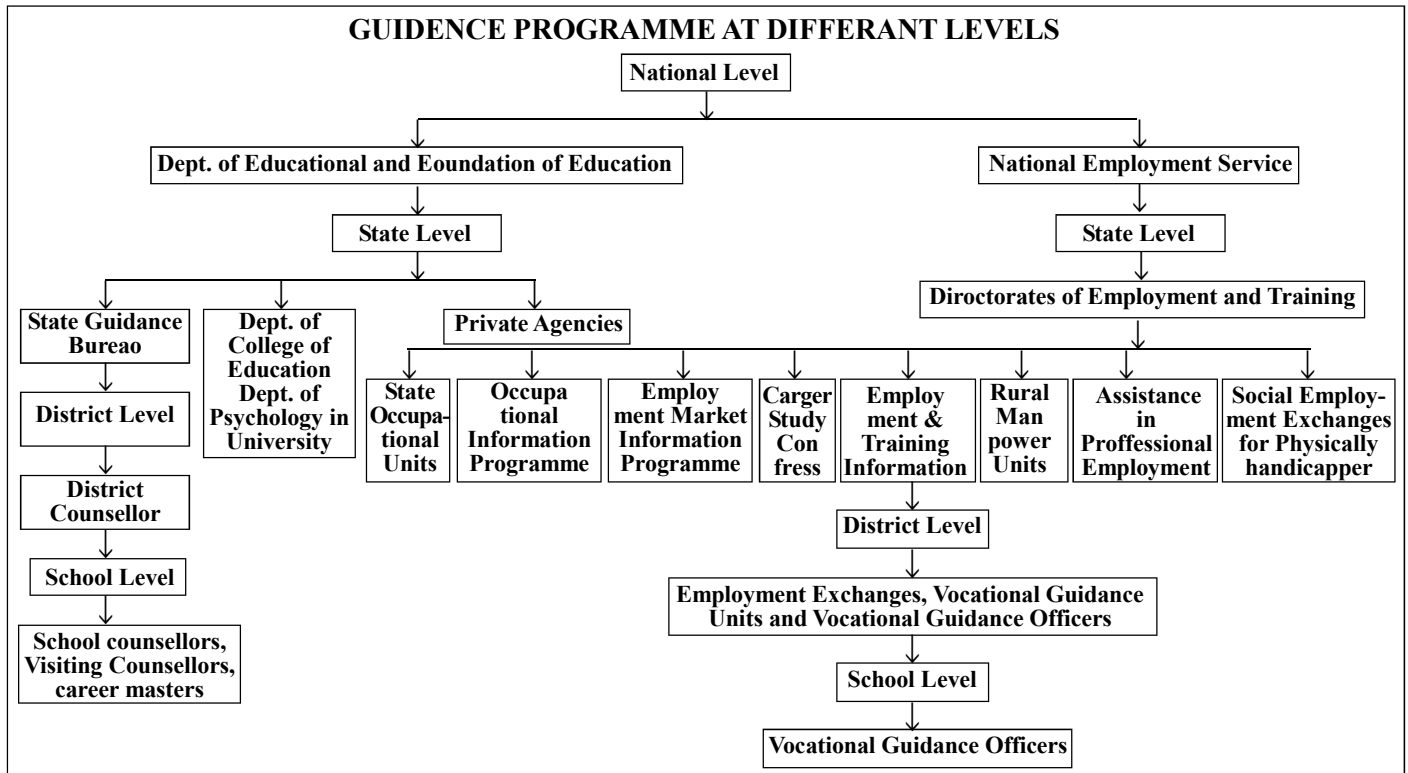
GUIDENCE PROGRAMME AT DIFFERANT LEVELS

National Level

Dept. of Educational and Eoundation of Education

National Employment Service

State Level

State Level

Directorates of Employment and Training

State Guidance Bureao

Dept. of College of Education Dept. of Psychology in University

Private Agencies

District Level

District Counsellor

School Level

School counsellors, Visiting Counsellors, career masters

State Occupational Units

Occupa tional Information Programme

Employ ment Market Information Programme

Carger Study Con fress

Employ ment & Training Information

Rural Man power Units

Assistance in Proffessional Employment

Social Employment Exchanges for Physically handicapper

District Level

Employment Exchanges, Vocational Guidance Units and Vocational Guidance Officers

School Level

Vocational Guidance Officers